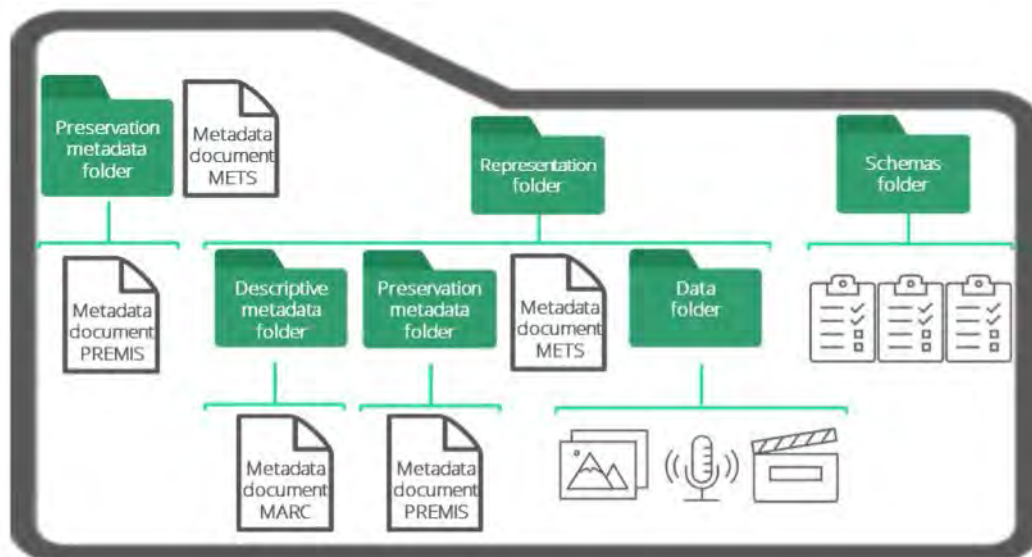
Preservation metadata folder

Metadata document METS

Representation folder

Schemas folder

Metadata document PREMIS

Descriptive metadata folder

Preservation metadata folder

Metadata document METS

Data folder

Metadata document MARC

Metadata document PREMIS